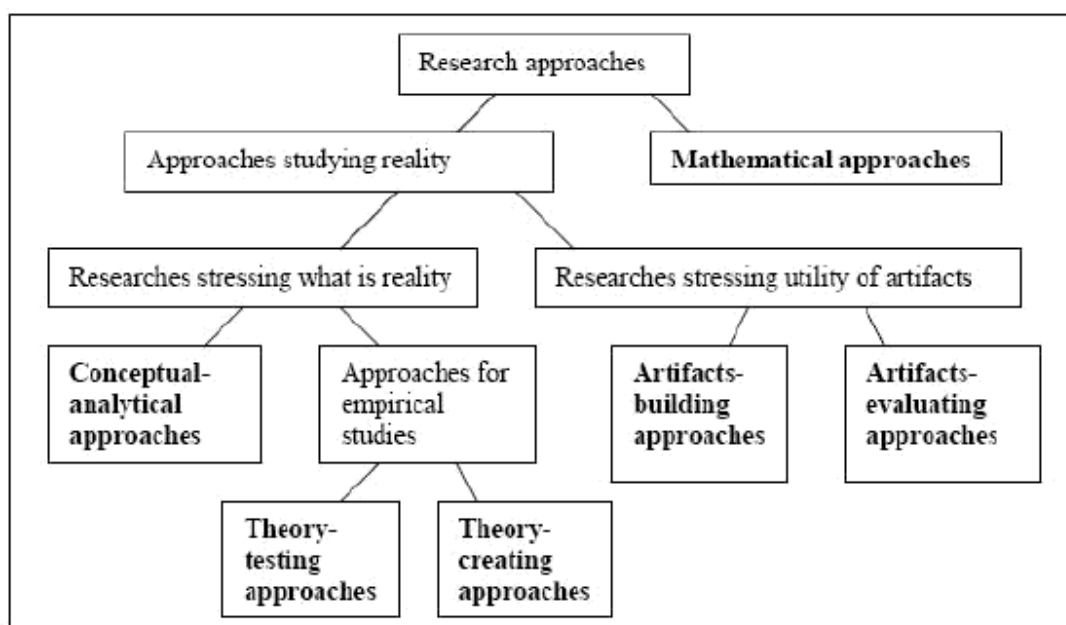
Research approaches

Approaches studying reality

Mathematical approaches

Researches stressing what is reality

Researches stressing utility of artifacts

Conceptual-analytical approaches

Approaches for empirical studies

Artifacts-building approaches

Artifacts-evaluating approaches

Theory-testing approaches

Theory-creating approaches